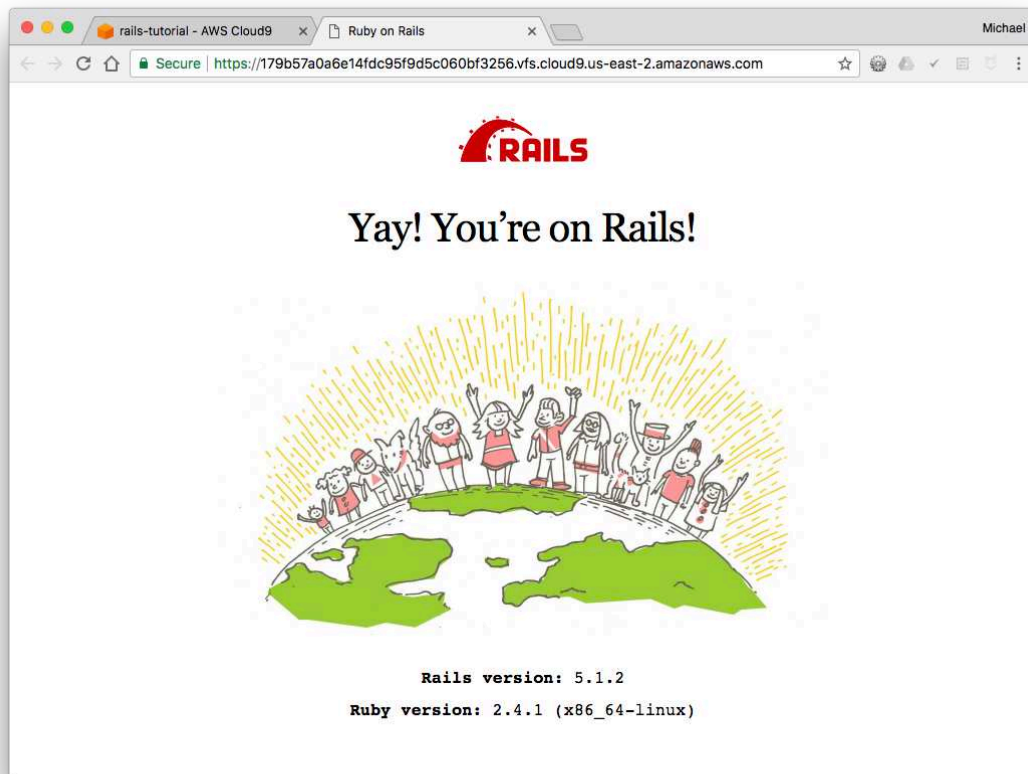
rails-tutorial - AWS Cloud9 ×
Ruby on Rails ×
Michael

Secure | https://179b57a0a6e14fdc95f9d5c060bf3256.vfs.cloud9.us-east-2.amazonaws.com

RAILS

Yay! You're on Rails!

Rails version: 5.1.2

Ruby version: 2.4.1 (x86_64-linux)